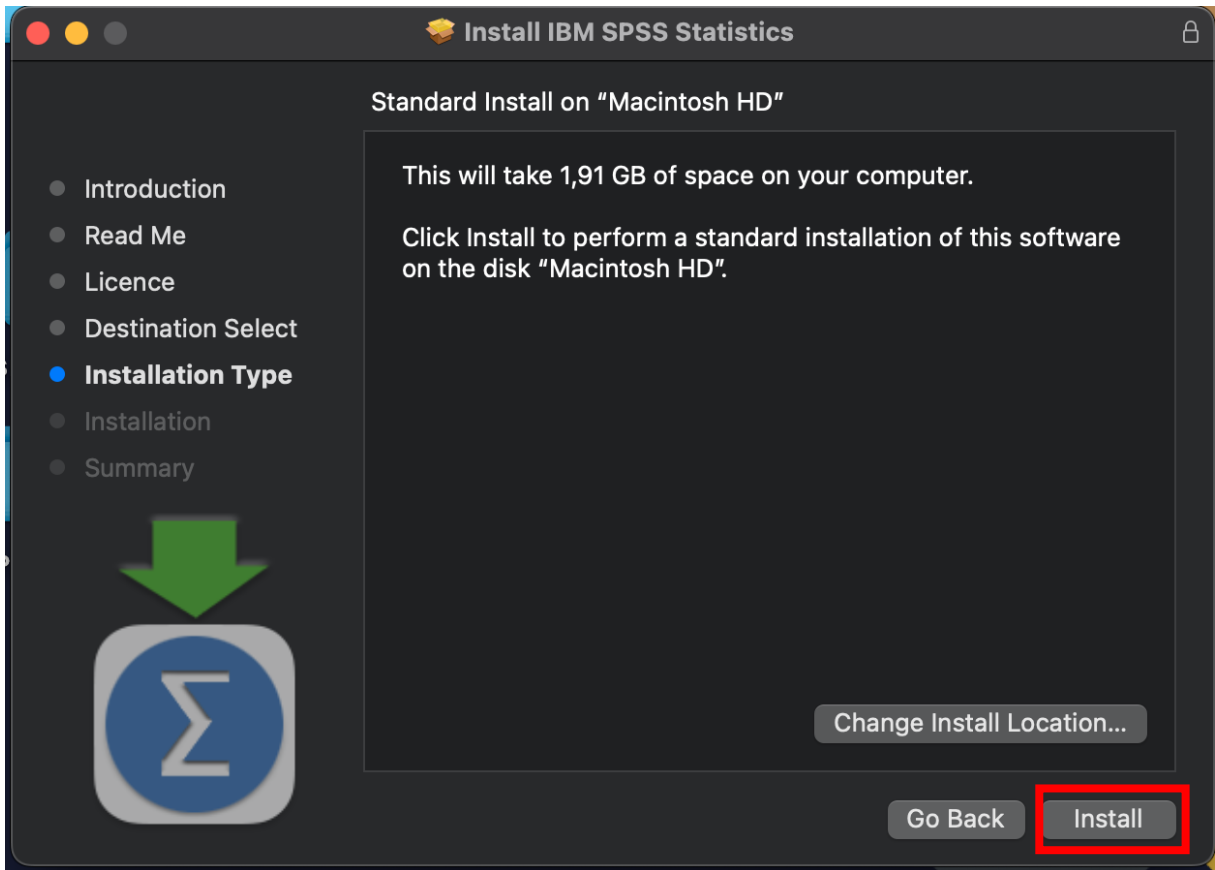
Install IBM SPSS Statistics

Standard Install on “Macintosh HD”

Introduction
Read Me
Licence
Destination Select
Installation Type
Installation
Summary

This will take 1,91 GB of space on your computer.

Click Install to perform a standard installation of this software on the disk “Macintosh HD”.

$\Sigma$

Change Install Location...

Go Back

Install